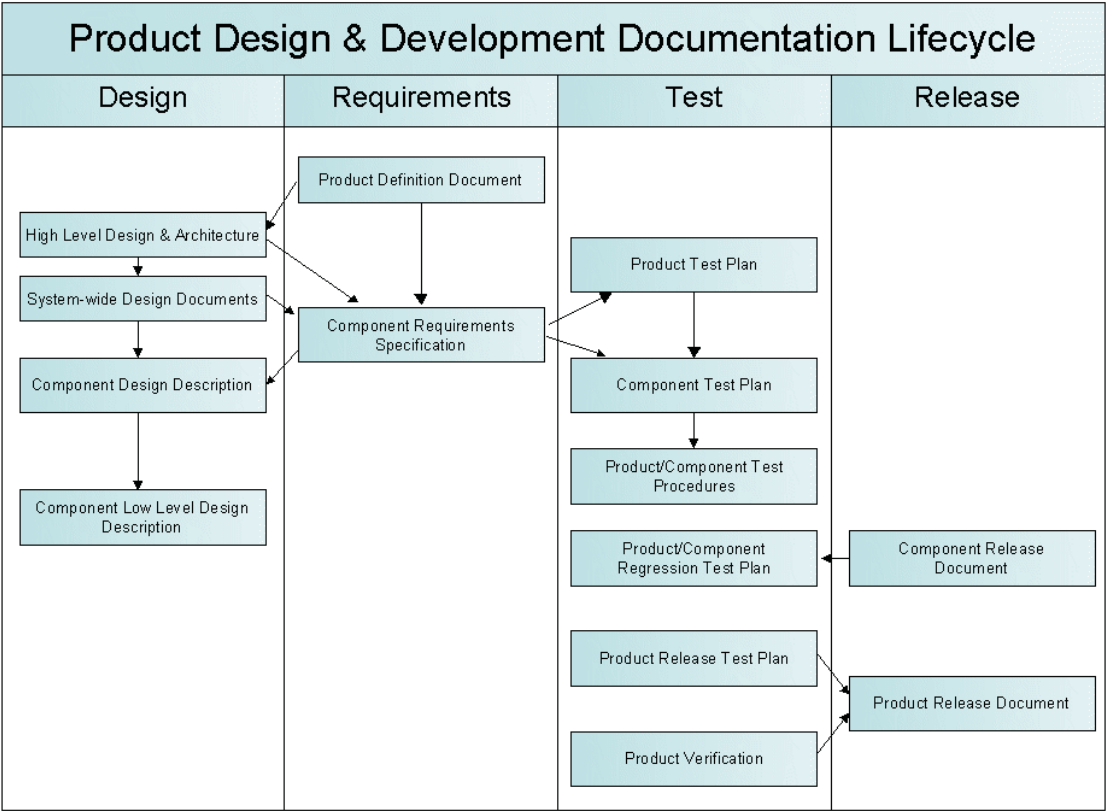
Product Design & Development Documentation Lifecycle

Design

Requirements

Test

Release

High Level Design & Architecture

System-wide Design Documents

Component Design Description

Component Low Level Design Description

Product Definition Document

Component Requirements Specification

Product Test Plan

Component Test Plan

Product/Component Test Procedures

Product/Component Regression Test Plan

Product Release Test Plan

Product Verification

Component Release Document

Product Release Document